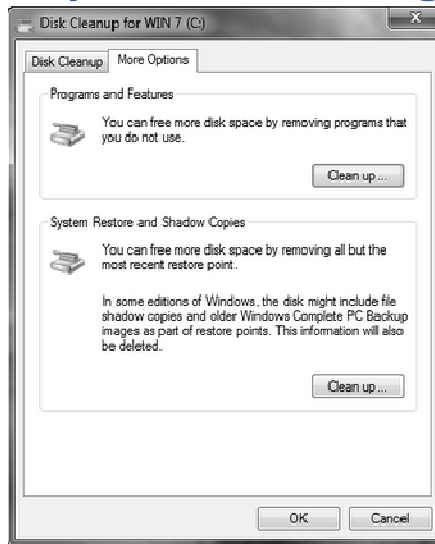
Disk Cleanup for WIN 7 (C:)

Disk Cleanup | More Options

Programs and Features

You can free more disk space by removing programs that you do not use.

Clean up...

System Restore and Shadow Copies

You can free more disk space by removing all but the most recent restore point.

In some editions of Windows, the disk might include file shadow copies and older Windows Complete PC Backup images as part of restore points. This information will also be deleted.

Clean up...

OK | Cancel